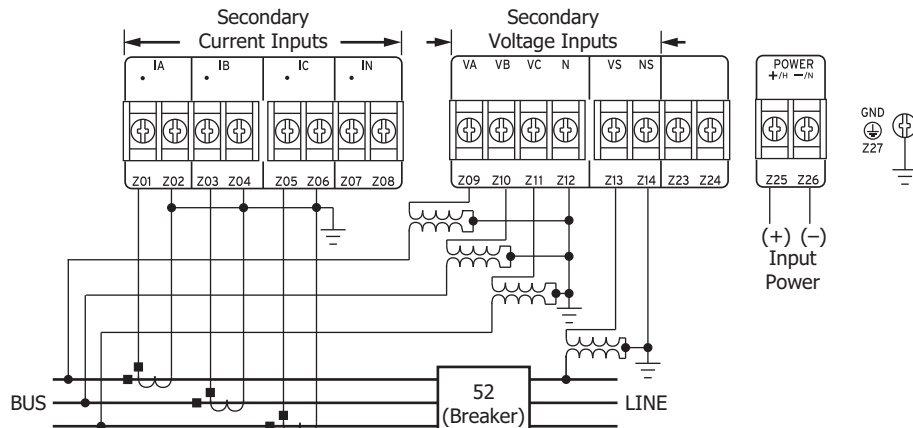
Secondary Current Inputs

Secondary Voltage Inputs

IA IB IC IN

Z01 Z02 Z03 Z04 Z05 Z06 Z07 Z08

VA VB VC N VS NS

Z09 Z10 Z11 Z12 Z13 Z14 Z23 Z24

POWER
+/H −/N

Z25 Z26

GND
Z27

(+) (−)
Input
Power

BUS

52
(Breaker)

LINE